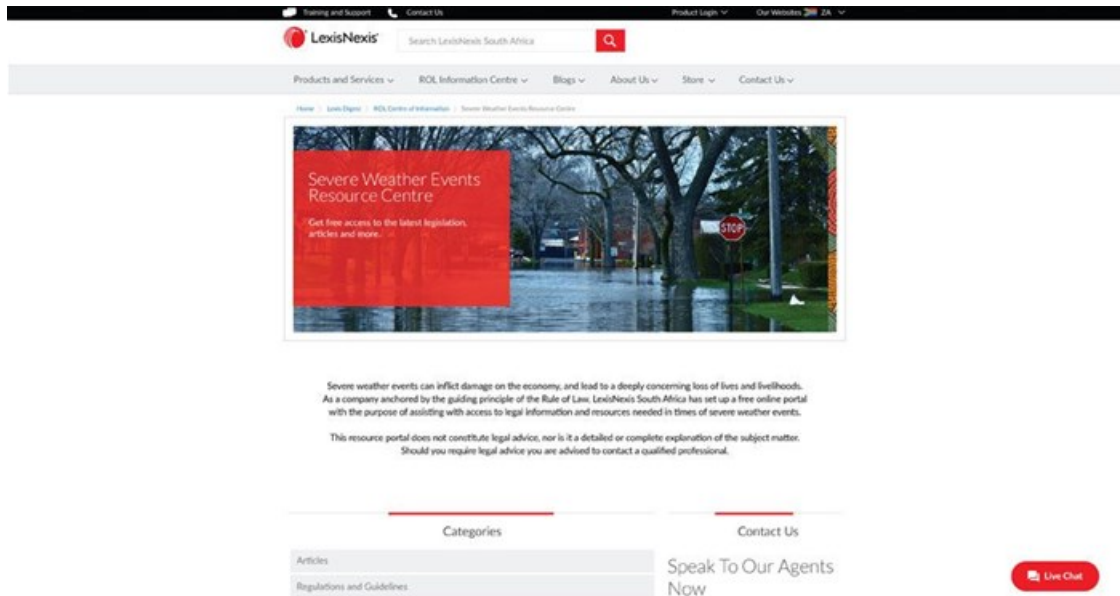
Training and Support Contact Us Product Login Our Websites ZA

LexisNexis Search LexisNexis South Africa

Products and Services ROL Information Centre Blogs About Us Store Contact Us

Home | Lexis Digest | ROL Centre of Information | Severe Weather Events Resource Centre

Severe Weather Events Resource Centre

Get free access to the latest legislation, articles and more.

STOP

Severe weather events can inflict damage on the economy, and lead to a deeply concerning loss of lives and livelihoods. As a company anchored by the guiding principle of the Rule of Law, LexisNexis South Africa has set up a free online portal with the purpose of assisting with access to legal information and resources needed in times of severe weather events.

This resource portal does not constitute legal advice, nor is it a detailed or complete explanation of the subject matter. Should you require legal advice you are advised to contact a qualified professional.

Categories

Articles

Regulations and Guidelines

Contact Us

Speak To Our Agents Now

Live Chat